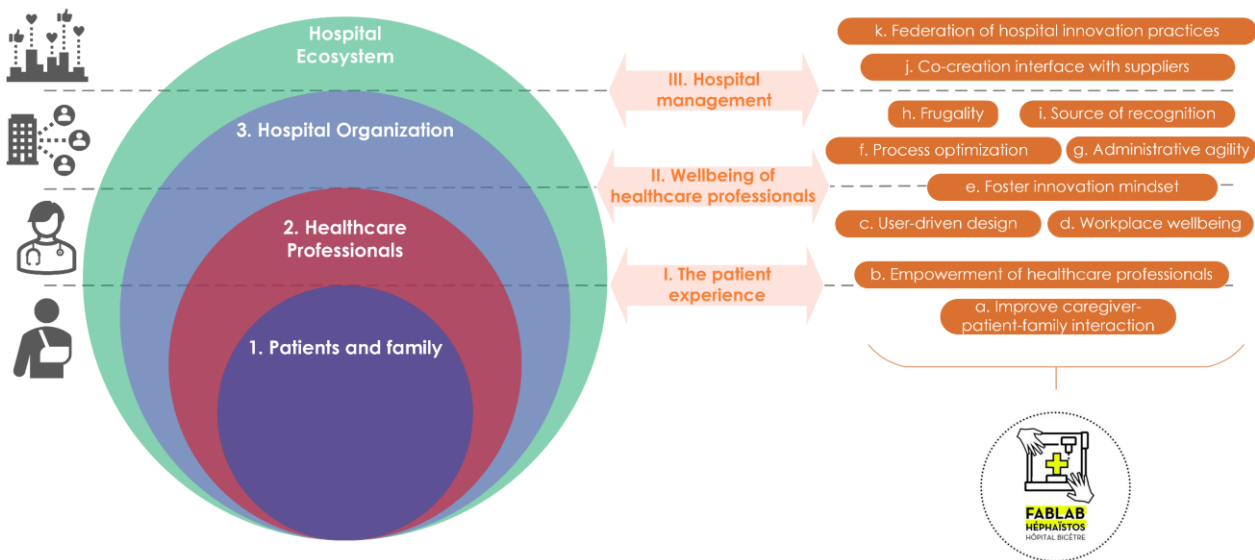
Hospital Ecosystem

3. Hospital Organization

2. Healthcare Professionals

1. Patients and family

III. Hospital management

II. Wellbeing of healthcare professionals

I. The patient experience

k. Federation of hospital innovation practices

j. Co-creation interface with suppliers

h. Frugality

i. Source of recognition

f. Process optimization

g. Administrative agility

e. Foster innovation mindset

c. User-driven design

d. Workplace wellbeing

b. Empowerment of healthcare professionals

a. Improve caregiver-patient-family interaction

FABLAB HÉPHAÏSTOS HÔPITAL BICÊTRE